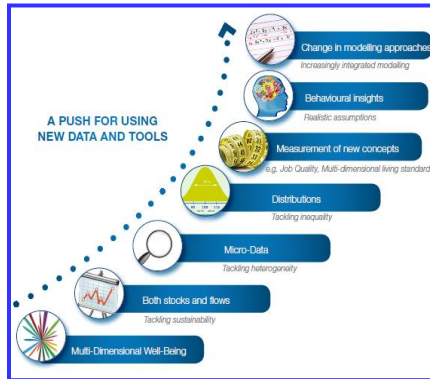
A PUSH FOR USING NEW DATA AND TOOLS

Change in modelling approaches
Increasingly integrated modelling

Behavioural insights
Realistic assumptions

Measurement of new concepts
e.g. Job Quality, Multi-dimensional living standard

Distributions
Tackling inequality

Micro-Data
Tackling heterogeneity

Both stocks and flows
Tackling sustainability

Multi-Dimensional Well-Being